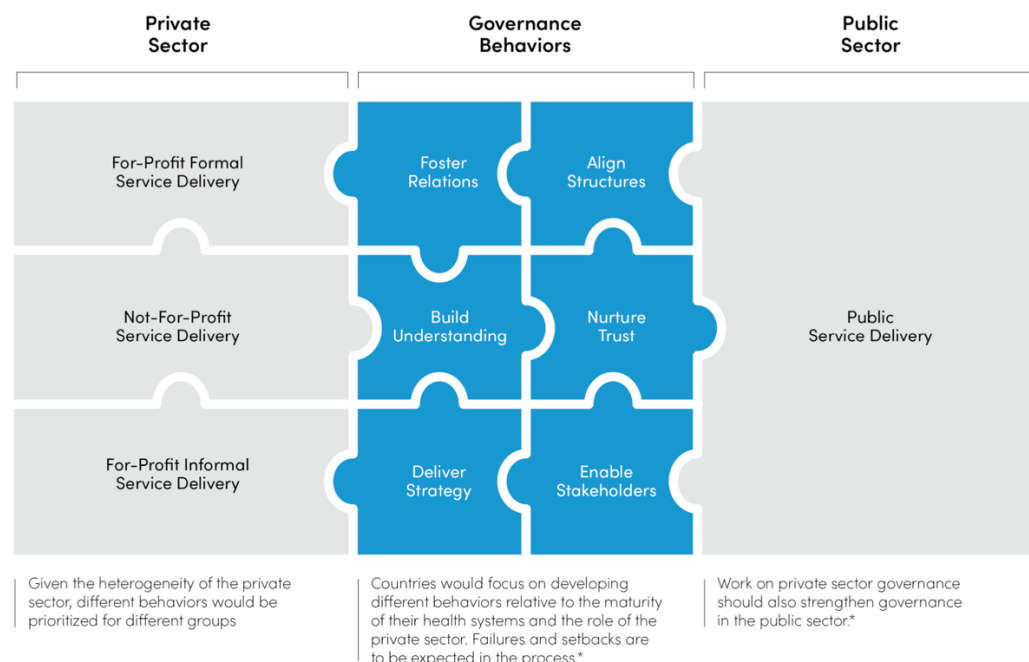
Private Sector

Governance Behaviors

Public Sector

For-Profit Formal Service Delivery

Foster Relations

Align Structures

Not-For-Profit Service Delivery

Build Understanding

Nurture Trust

Public Service Delivery

For-Profit Informal Service Delivery

Deliver Strategy

Enable Stakeholders

Given the heterogeneity of the private sector, different behaviors would be prioritized for different groups

Countries would focus on developing different behaviors relative to the maturity of their health systems and the role of the private sector. Failures and setbacks are to be expected in the process.*

Work on private sector governance should also strengthen governance in the public sector.*